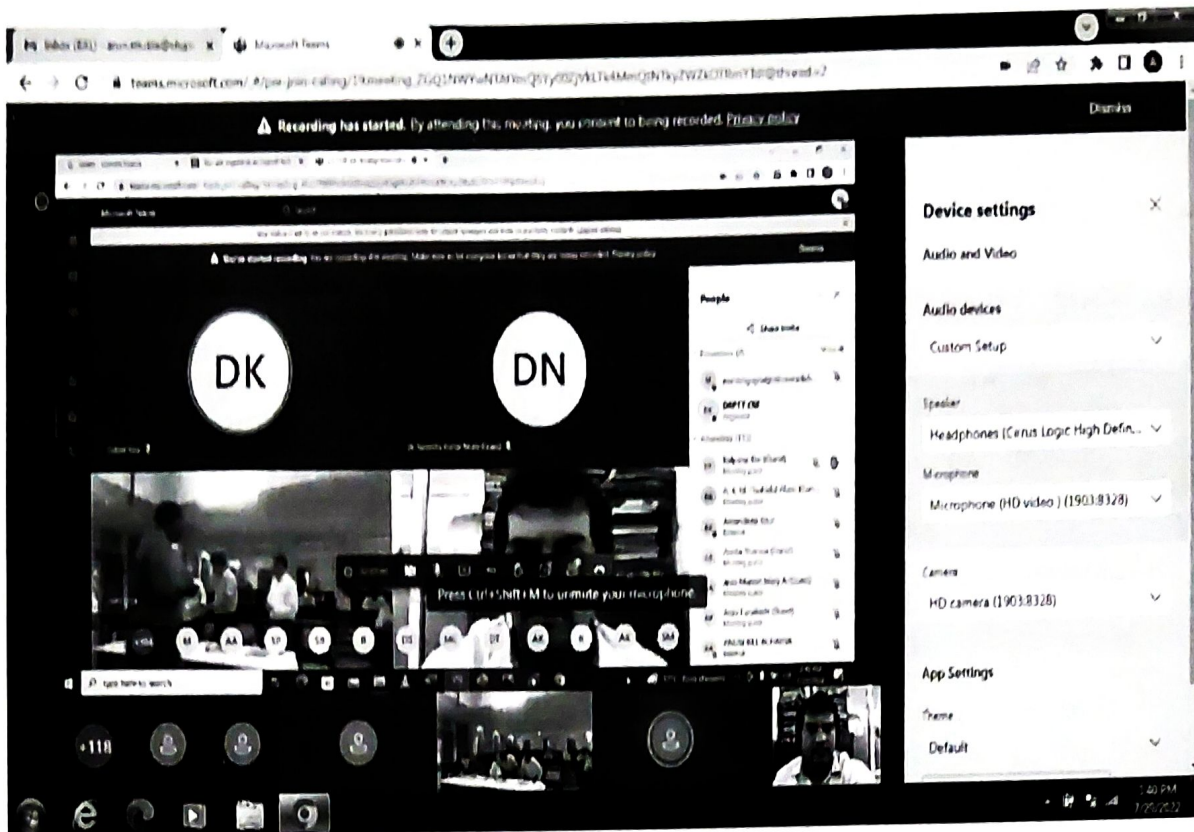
Inbox (331) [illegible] × Microsoft Teams ×

teams.microsoft.com/_#/pre-join-calling/19:meeting_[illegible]@thread.v2

Dismiss

Recording has started. By attending this meeting, you consent to being recorded. Privacy policy

Microsoft Teams

You've started recording. You are recording this meeting. Make sure to let everyone know that they are being recorded. Privacy policy

Dismiss

People

Share invite

DK

DN

DEPTT CM

Press Ctrl+Shift+M to unmute your microphone

M AA SP SR R DS ML DT AK R AS SM

Type here to search

+118

Device settings

Audio and Video

Audio devices

Custom Setup

Speaker

Headphones (Cirrus Logic High Defin...

Microphone

Microphone (HD video ) (1903:8328)

Camera

HD camera (1903:8328)

App Settings

Theme

Default

1:40 PM
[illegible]